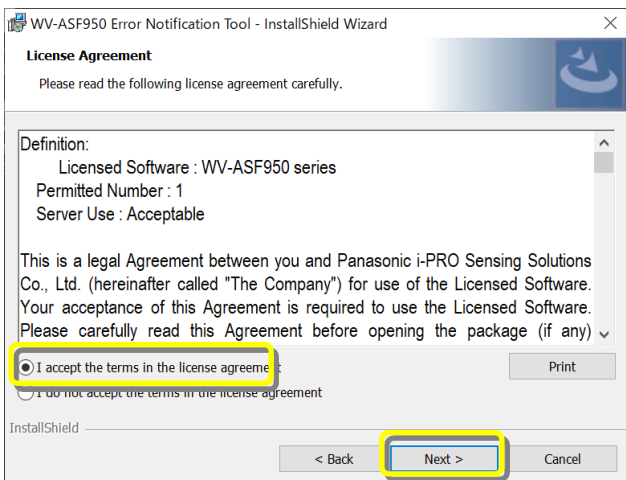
WV-ASF950 Error Notification Tool - InstallShield Wizard

License Agreement

Please read the following license agreement carefully.

Definition:
Licensed Software : WV-ASF950 series
Permitted Number : 1
Server Use : Acceptable

This is a legal Agreement between you and Panasonic i-PRO Sensing Solutions Co., Ltd. (hereinafter called "The Company") for use of the Licensed Software. Your acceptance of this Agreement is required to use the Licensed Software. Please carefully read this Agreement before opening the package (if any)

I accept the terms in the license agreement

Print

I do not accept the terms in the license agreement

InstallShield

< Back

Next >

Cancel